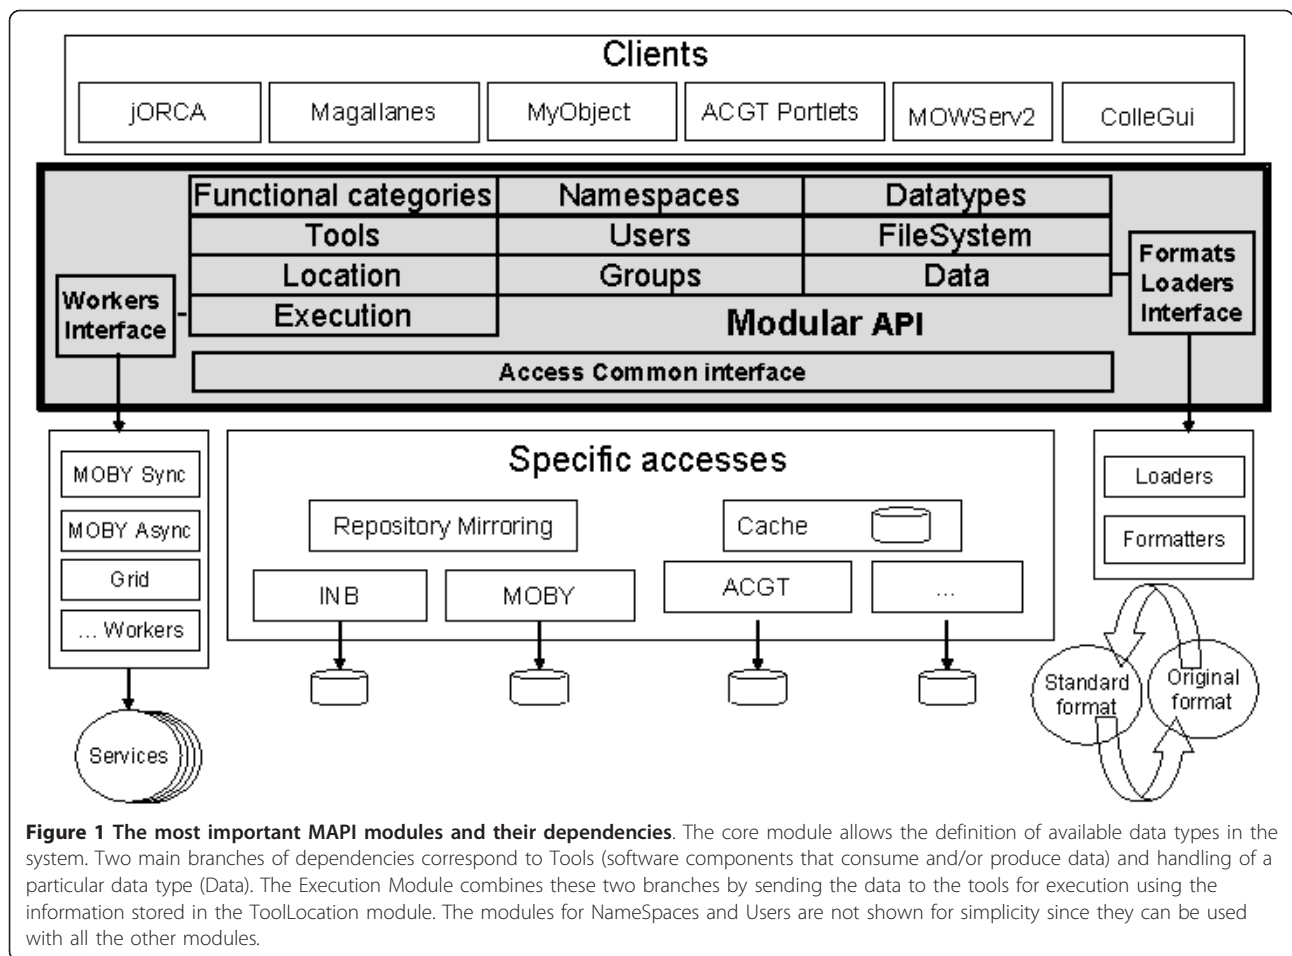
Clients

jORCA

Magallanes

MyObject

ACGT Portlets

MOWServ2

ColleGui

Functional categories | Namespaces | Datatypes
Tools | Users | FileSystem
Location | Groups | Data
Execution

Modular API

Workers Interface

Formats Loaders Interface

Access Common interface

MOBY Sync

MOBY Async

Grid

... Workers

Services

Specific accesses

Repository Mirroring

Cache

INB

MOBY

ACGT

...

Loaders

Formatters

Standard format

Original format

**Figure 1 The most important MAPI modules and their dependencies**. The core module allows the definition of available data types in the system. Two main branches of dependencies correspond to Tools (software components that consume and/or produce data) and handling of a particular data type (Data). The Execution Module combines these two branches by sending the data to the tools for execution using the information stored in the ToolLocation module. The modules for NameSpaces and Users are not shown for simplicity since they can be used with all the other modules.